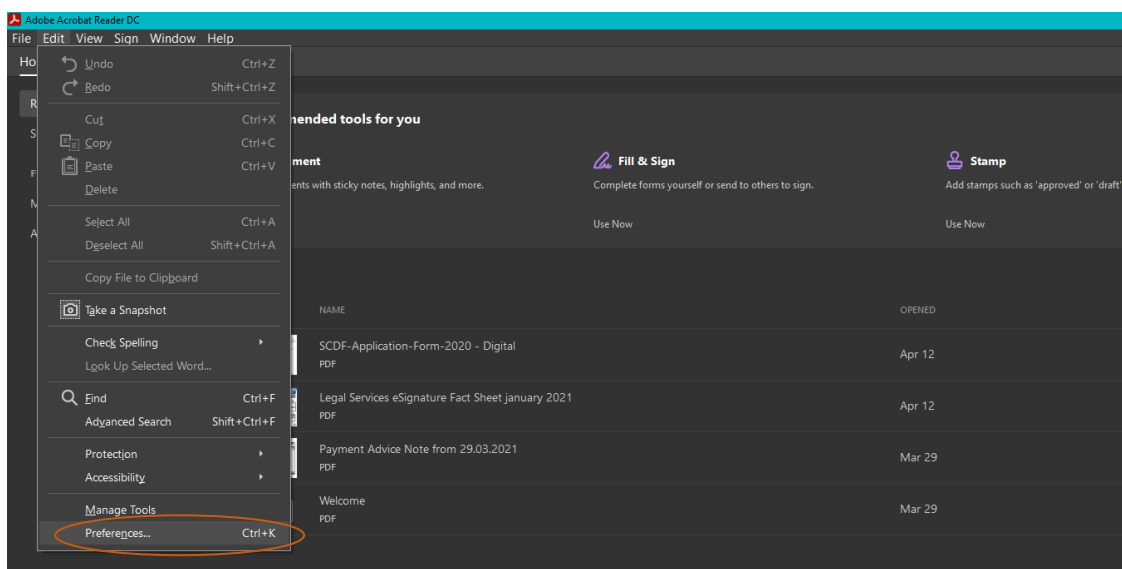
Adobe Acrobat Reader DC

File Edit View Sign Window Help

Ho

Undo Ctrl+Z
Redo Shift+Ctrl+Z
Cut Ctrl+X
Copy Ctrl+C
Paste Ctrl+V
Delete
Select All Ctrl+A
Deselect All Shift+Ctrl+A
Copy File to Clipboard
Take a Snapshot
Check Spelling
Look Up Selected Word...
Find Ctrl+F
Advanced Search Shift+Ctrl+F
Protection
Accessibility
Manage Tools
Preferences... Ctrl+K

R
S
F
M
A

nended tools for you

ment
ents with sticky notes, highlights, and more.

Fill & Sign
Complete forms yourself or send to others to sign.
Use Now

Stamp
Add stamps such as 'approved' or 'draft'
Use Now

| NAME | OPENED |
|---|---|
| SCDF-Application-Form-2020 - Digital PDF | Apr 12 |
| Legal Services eSignature Fact Sheet january 2021 PDF | Apr 12 |
| Payment Advice Note from 29.03.2021 PDF | Mar 29 |
| Welcome PDF | Mar 29 |